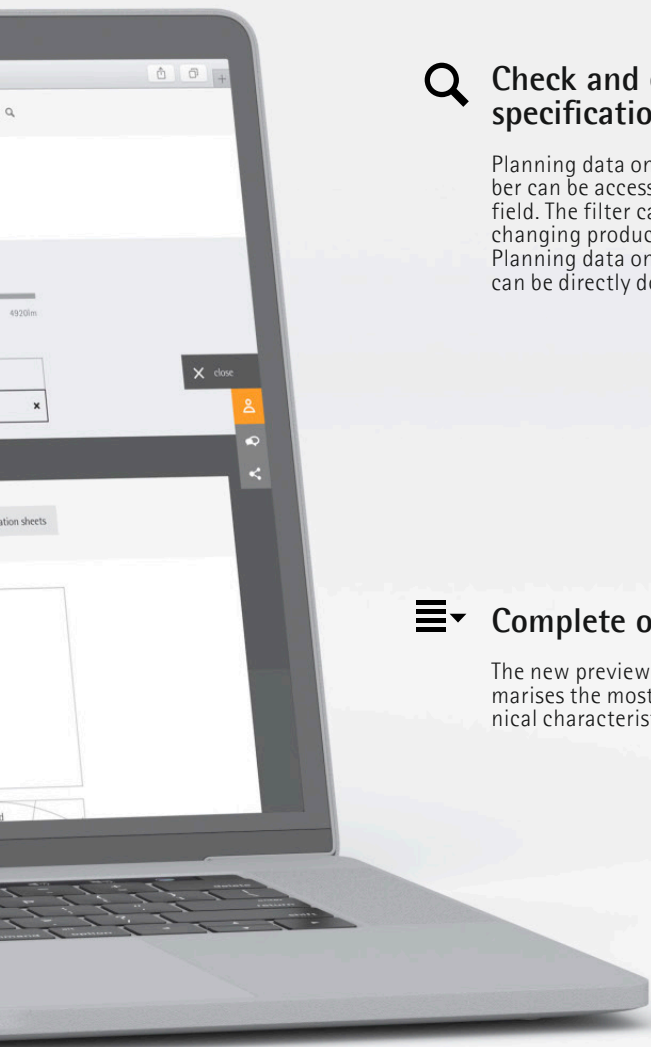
4920lm

close

ation sheets

Check and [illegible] specificatio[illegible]

Planning data on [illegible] ber can be access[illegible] field. The filter ca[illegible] changing produc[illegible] Planning data on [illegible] can be directly d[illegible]

Complete o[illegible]

The new preview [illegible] marises the most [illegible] nical characteris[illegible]